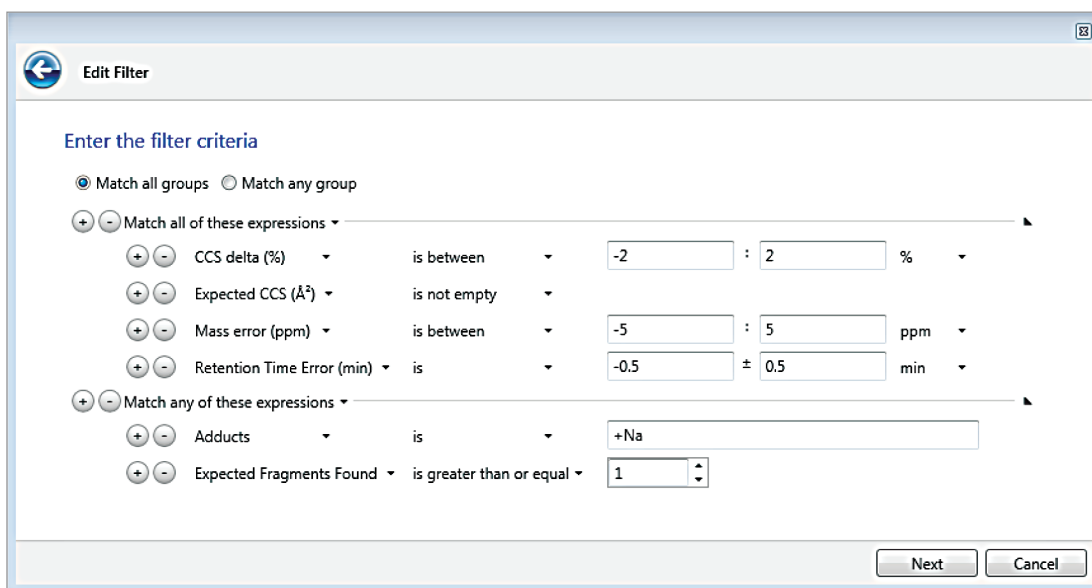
Edit Filter

Enter the filter criteria

Match all groups Match any group

+ - Match all of these expressions

+ - CCS delta (%) is between -2 : 2 %

+ - Expected CCS (Å$^2$) is not empty

+ - Mass error (ppm) is between -5 : 5 ppm

+ - Retention Time Error (min) is -0.5 ± 0.5 min

+ - Match any of these expressions

+ - Adducts is +Na

+ - Expected Fragments Found is greater than or equal 1

Next Cancel